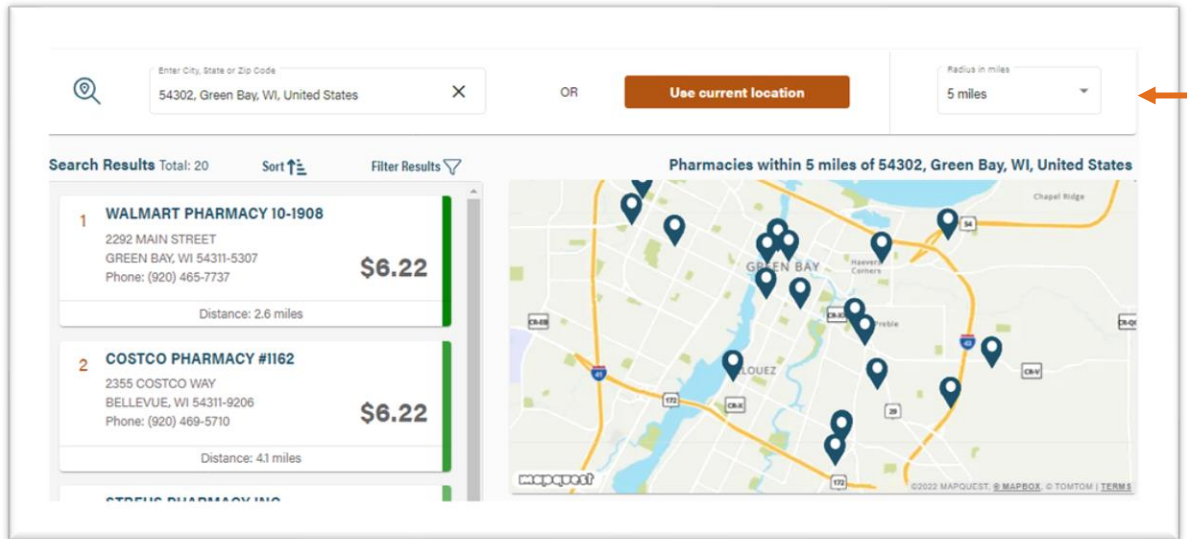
Enter City, State or Zip Code
54302, Green Bay, WI, United States ×

OR

Use current location

Radius in miles
5 miles

Search Results Total: 20 Sort Filter Results

Pharmacies within 5 miles of 54302, Green Bay, WI, United States

1 WALMART PHARMACY 10-1908
2292 MAIN STREET
GREEN BAY, WI 54311-5307
Phone: (920) 465-7737
$6.22
Distance: 2.6 miles

2 COSTCO PHARMACY #1162
2355 COSTCO WAY
BELLEVUE, WI 54311-9206
Phone: (920) 469-5710
$6.22
Distance: 4.1 miles

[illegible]

Chapel Ridge
54
GREEN BAY
Haevers Corners
CR-EB
CR-K
Preble
CR-QQ
41
43
CR-V
ALLOUEZ
172
CR-X
29
172
mapquest
©2022 MAPQUEST, © MAPBOX, © TOMTOM | TERMS